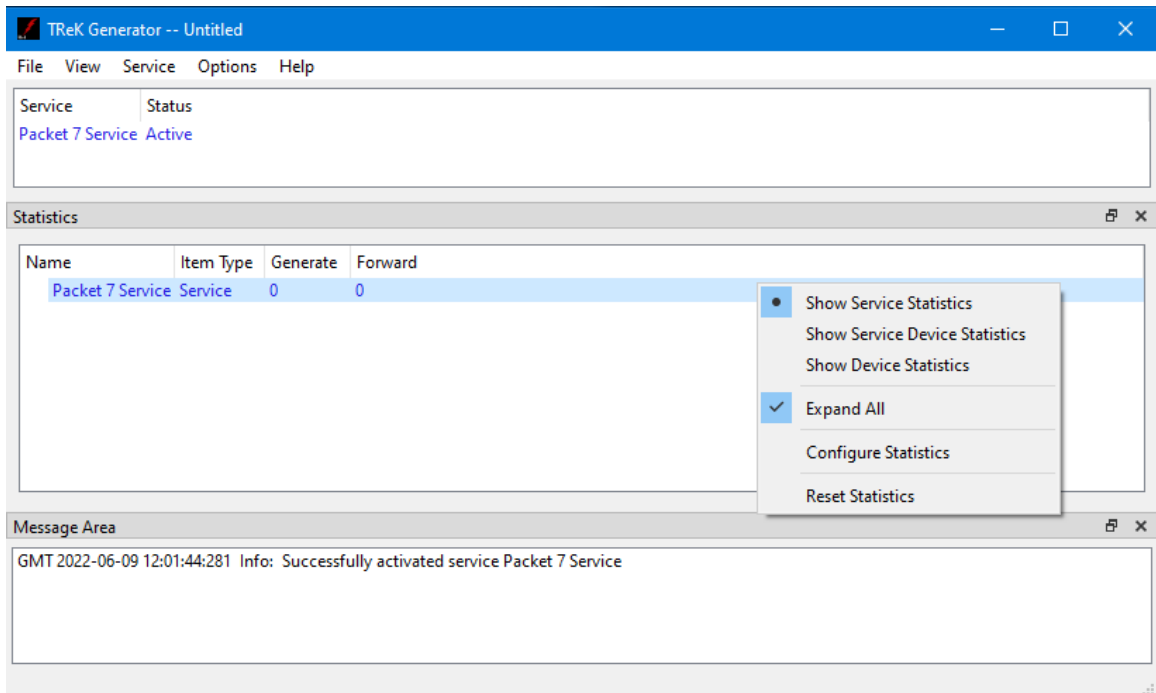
TReK Generator -- Untitled

File View Service Options Help

| Service | Status |
|---|---|
| Packet 7 Service | Active |

Statistics

| Name | Item Type | Generate | Forward |
|---|---|---|---|
| Packet 7 Service | Service | 0 | 0 |

Show Service Statistics
Show Service Device Statistics
Show Device Statistics
Expand All
Configure Statistics
Reset Statistics

Message Area

GMT 2022-06-09 12:01:44:281 Info: Successfully activated service Packet 7 Service